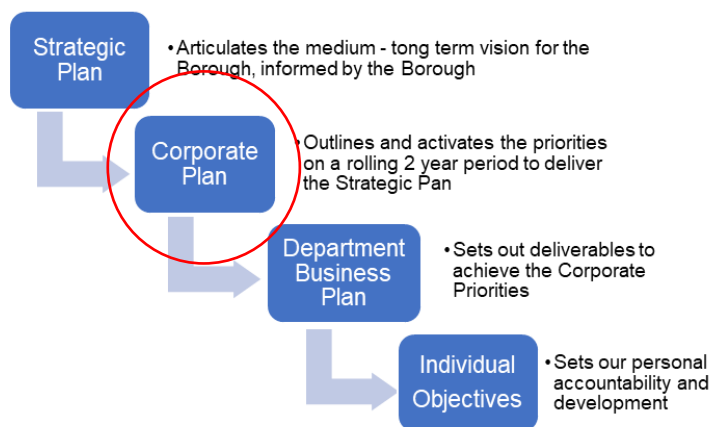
Strategic Plan

•Articulates the medium - tong term vision for the Borough, informed by the Borough

Corporate Plan

•Outlines and activates the priorities on a rolling 2 year period to deliver the Strategic Pan

Department Business Plan

•Sets out deliverables to achieve the Corporate Priorities

Individual Objectives

•Sets our personal accountability and development